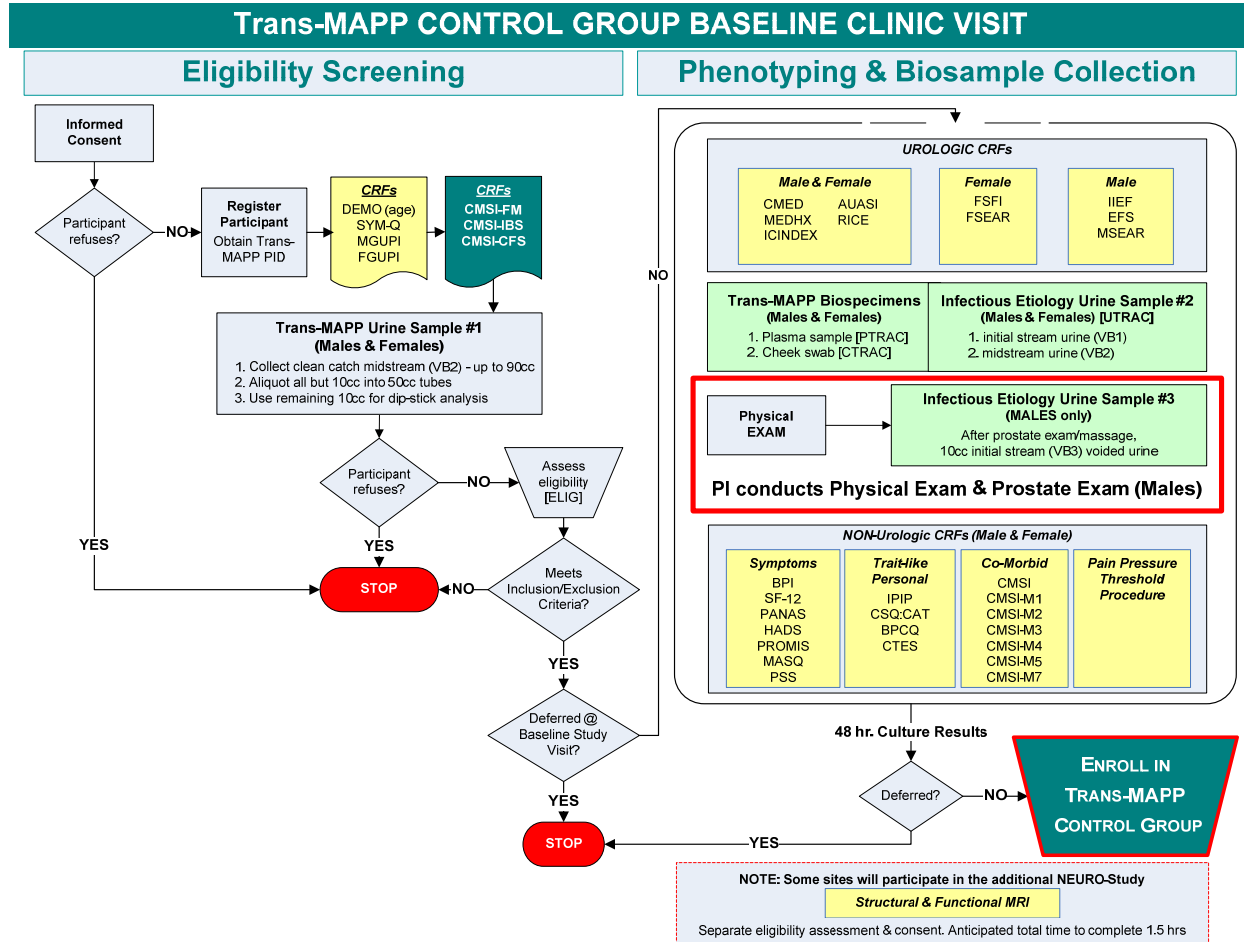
Trans-MAPP CONTROL GROUP BASELINE CLINIC VISIT

Eligibility Screening

Phenotyping & Biosample Collection

Informed Consent

Participant refuses?

NO

Register Participant
Obtain Trans-MAPP PID

CRFs
DEMO (age)
SYM-Q
MGUPI
FGUPI

CRFs
CMSI-FM
CMSI-IBS
CMSI-CFS

Trans-MAPP Urine Sample #1
(Males & Females)
1. Collect clean catch midstream (VB2) - up to 90cc
2. Aliquot all but 10cc into 50cc tubes
3. Use remaining 10cc for dip-stick analysis

Participant refuses?

NO

Assess eligibility [ELIG]

YES

YES

STOP

NO

Meets Inclusion/Exclusion Criteria?

YES

Deferred @ Baseline Study Visit?

YES

STOP

NO

UROLOGIC CRFs

Male & Female
CMED
MEDHX
ICINDEX
AUASI
RICE

Female
FSFI
FSEAR

Male
IIEF
EFS
MSEAR

Trans-MAPP Biospecimens
(Males & Females)
1. Plasma sample [PTRAC]
2. Cheek swab [CTRAC]

Infectious Etiology Urine Sample #2
(Males & Females) [UTRAC]
1. initial stream urine (VB1)
2. midstream urine (VB2)

Physical EXAM

Infectious Etiology Urine Sample #3
(MALES only)
After prostate exam/massage,
10cc initial stream (VB3) voided urine

PI conducts Physical Exam & Prostate Exam (Males)

NON-Urologic CRFs (Male & Female)

Symptoms
BPI
SF-12
PANAS
HADS
PROMIS
MASQ
PSS

Trait-like Personal
IPIP
CSQ:CAT
BPCQ
CTES

Co-Morbid
CMSI
CMSI-M1
CMSI-M2
CMSI-M3
CMSI-M4
CMSI-M5
CMSI-M7

Pain Pressure Threshold Procedure

48 hr. Culture Results

Deferred?

NO

YES

ENROLL IN TRANS-MAPP CONTROL GROUP

NOTE: Some sites will participate in the additional NEURO-Study
Structural & Functional MRI
Separate eligibility assessment & consent. Anticipated total time to complete 1.5 hrs